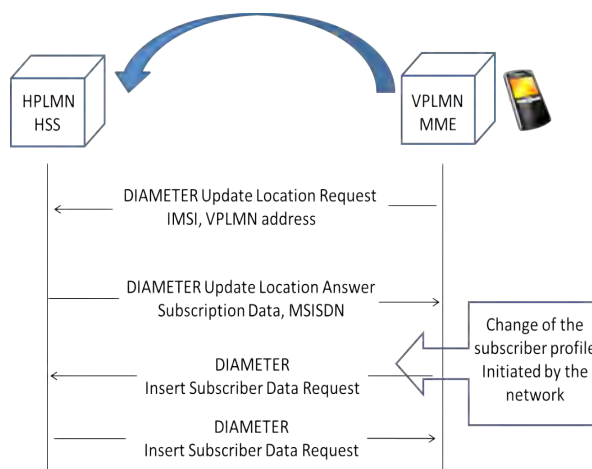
HPLMN
HSS

VPLMN
MME

DIAMETER Update Location Request
IMSI, VPLMN address

DIAMETER Update Location Answer
Subscription Data, MSISDN

Change of the subscriber profile
Initiated by the network

DIAMETER
Insert Subscriber Data Request

DIAMETER
Insert Subscriber Data Request